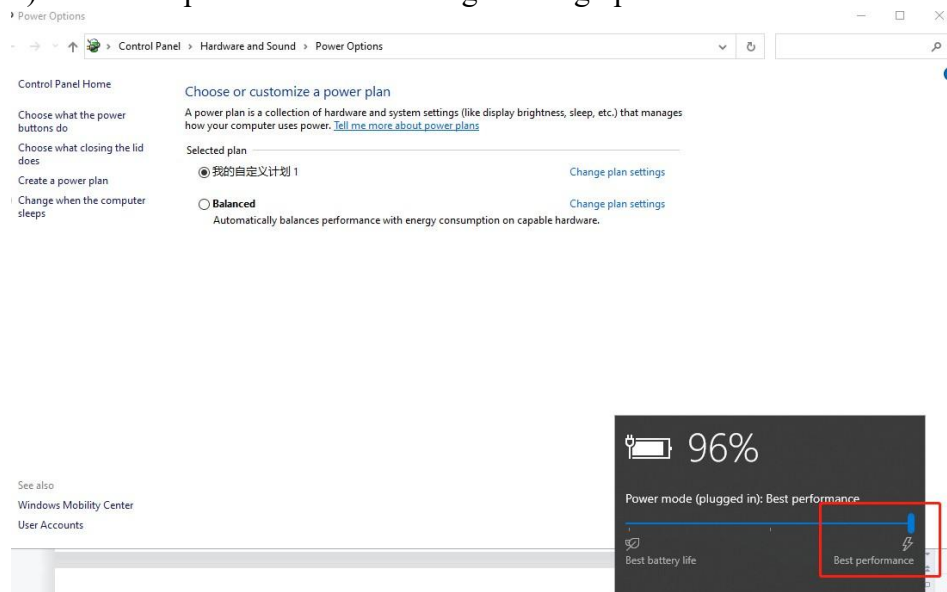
Power Options

Control Panel > Hardware and Sound > Power Options

Control Panel Home

Choose what the power buttons do

Choose what closing the lid does

Create a power plan

Change when the computer sleeps

Choose or customize a power plan

A power plan is a collection of hardware and system settings (like display brightness, sleep, etc.) that manages how your computer uses power. Tell me more about power plans

Selected plan

我的自定义计划 1

Change plan settings

Balanced

Change plan settings

Automatically balances performance with energy consumption on capable hardware.

See also

Windows Mobility Center

User Accounts

96%

Power mode (plugged in): Best performance

Best battery life

Best performance